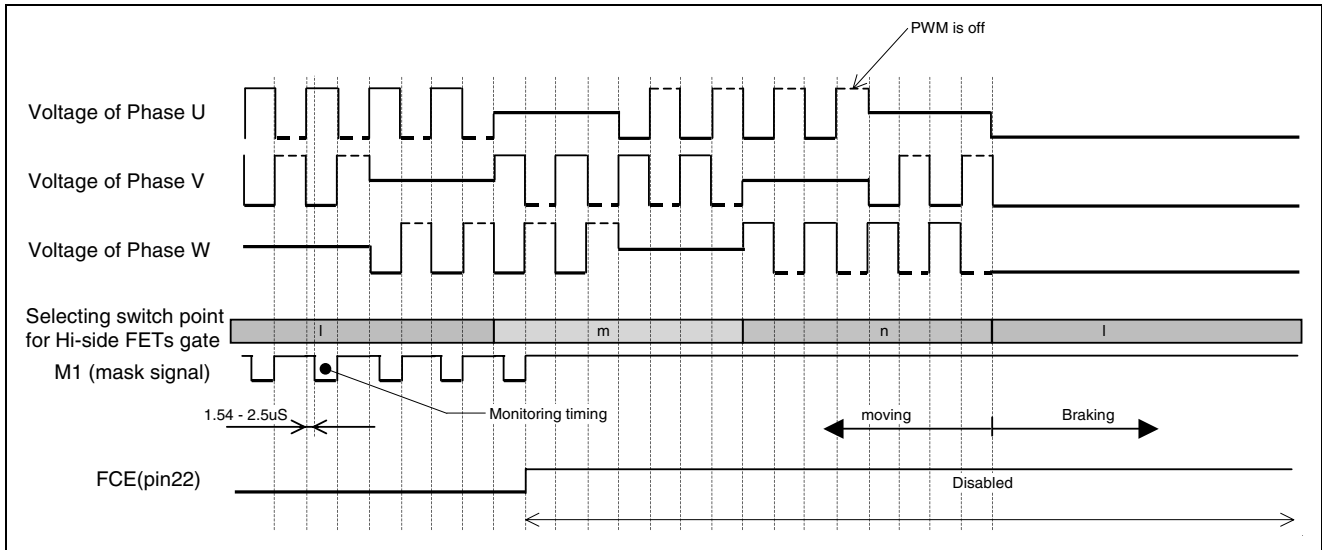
PWM is off

Voltage of Phase U

Voltage of Phase V

Voltage of Phase W

Selecting switch point for Hi-side FETs gate

l

m

n

l

M1 (mask signal)

1.54 - 2.5uS

Monitoring timing

moving

Braking

FCE(pin22)

Disabled